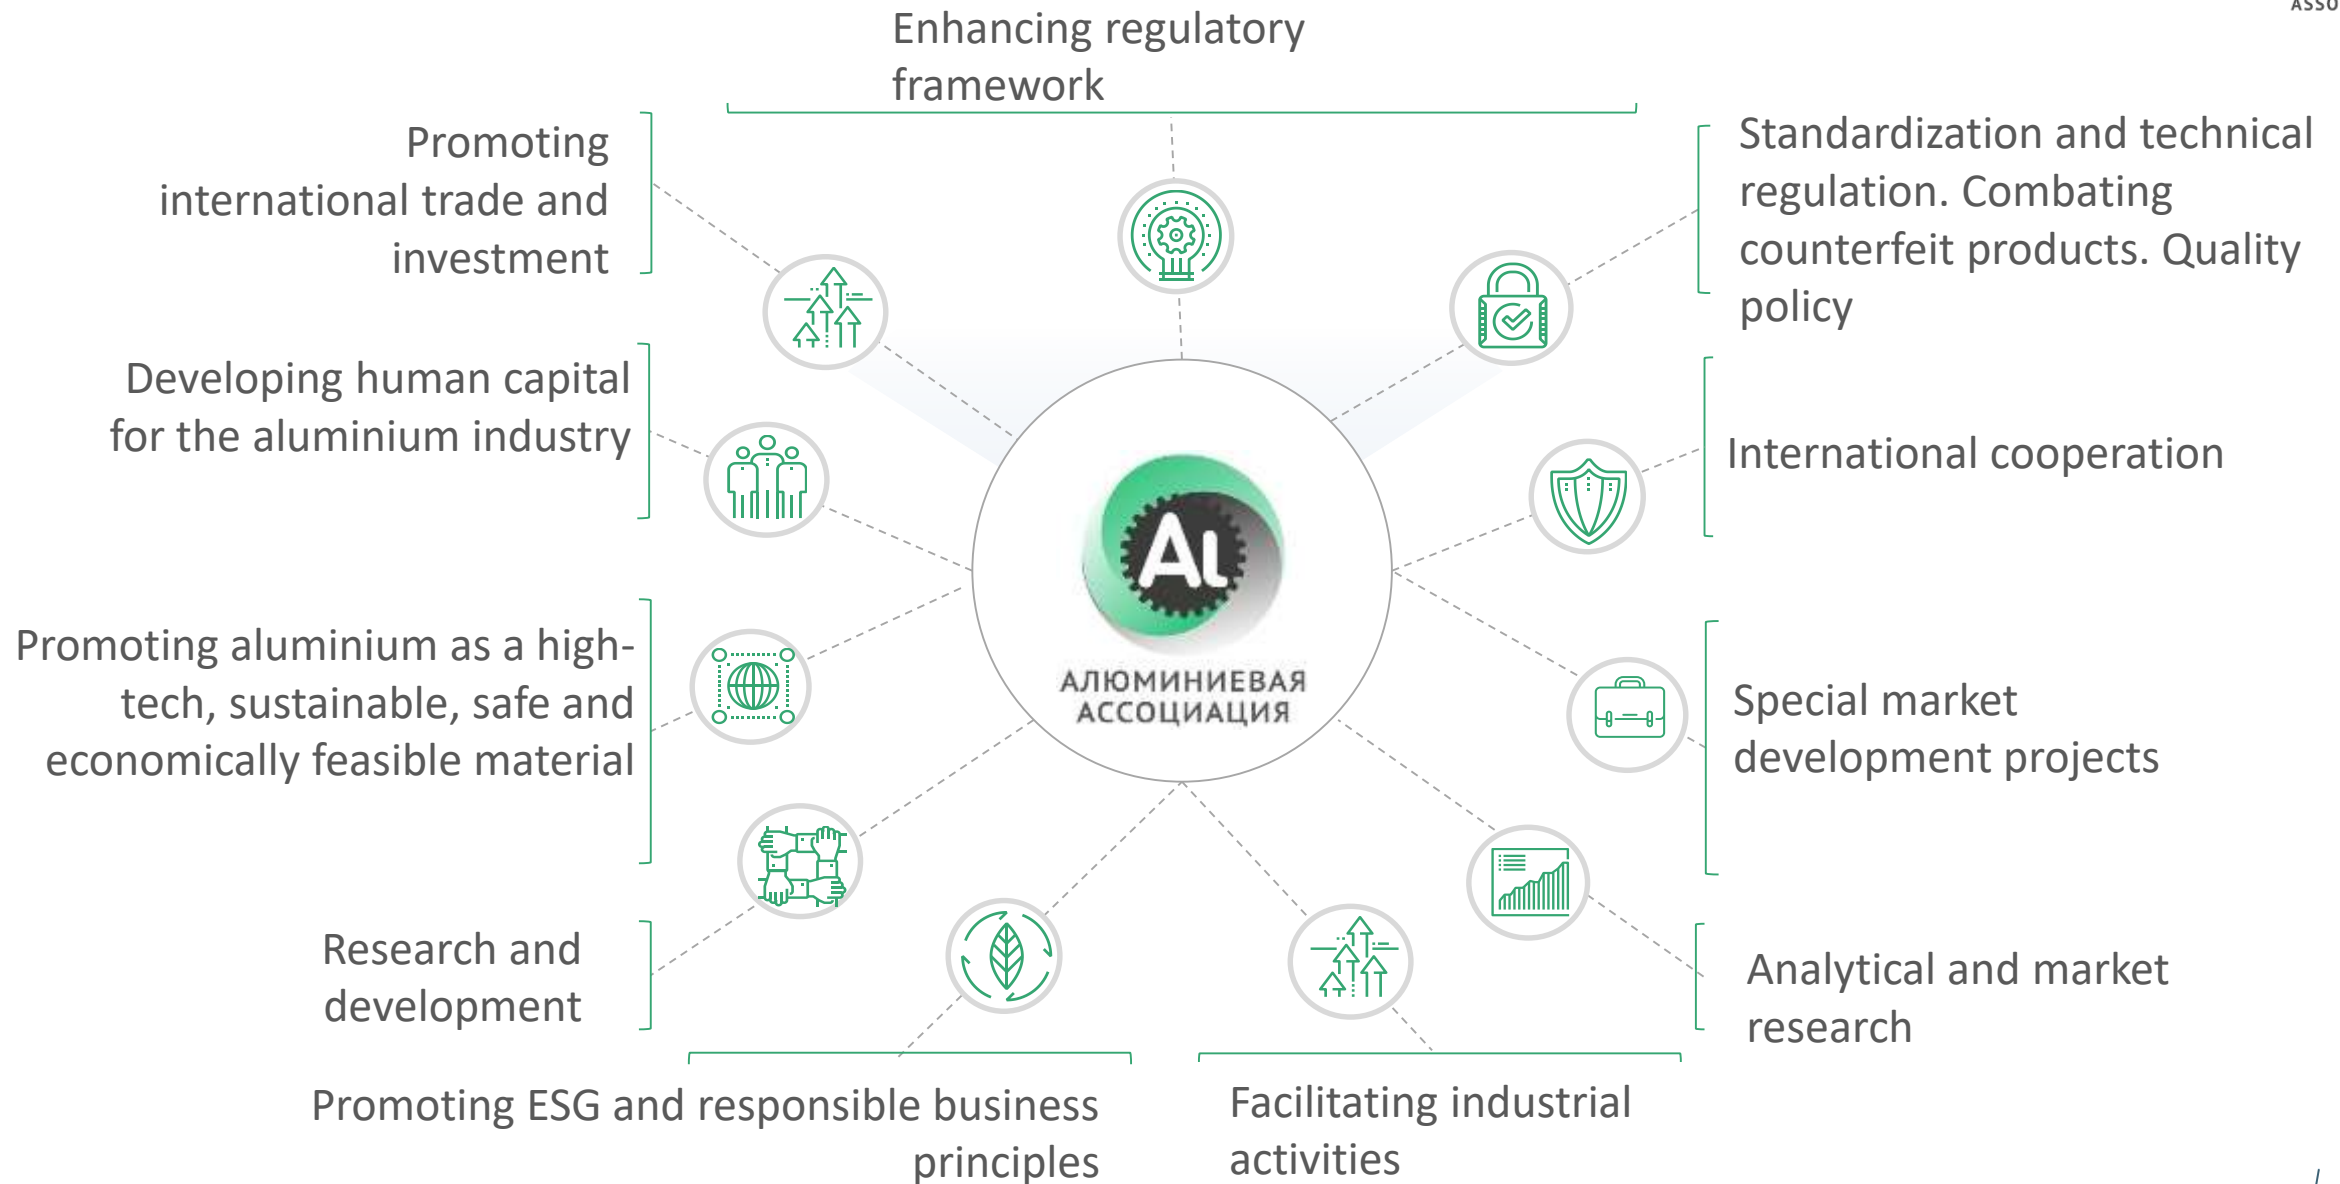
ASSO

Enhancing regulatory framework

Promoting international trade and investment

Standardization and technical regulation. Combating counterfeit products. Quality policy

Developing human capital for the aluminium industry

International cooperation

Al

АЛЮМИНИЕВАЯ АССОЦИАЦИЯ

Promoting aluminium as a high-tech, sustainable, safe and economically feasible material

Special market development projects

Research and development

Analytical and market research

Promoting ESG and responsible business principles

Facilitating industrial activities